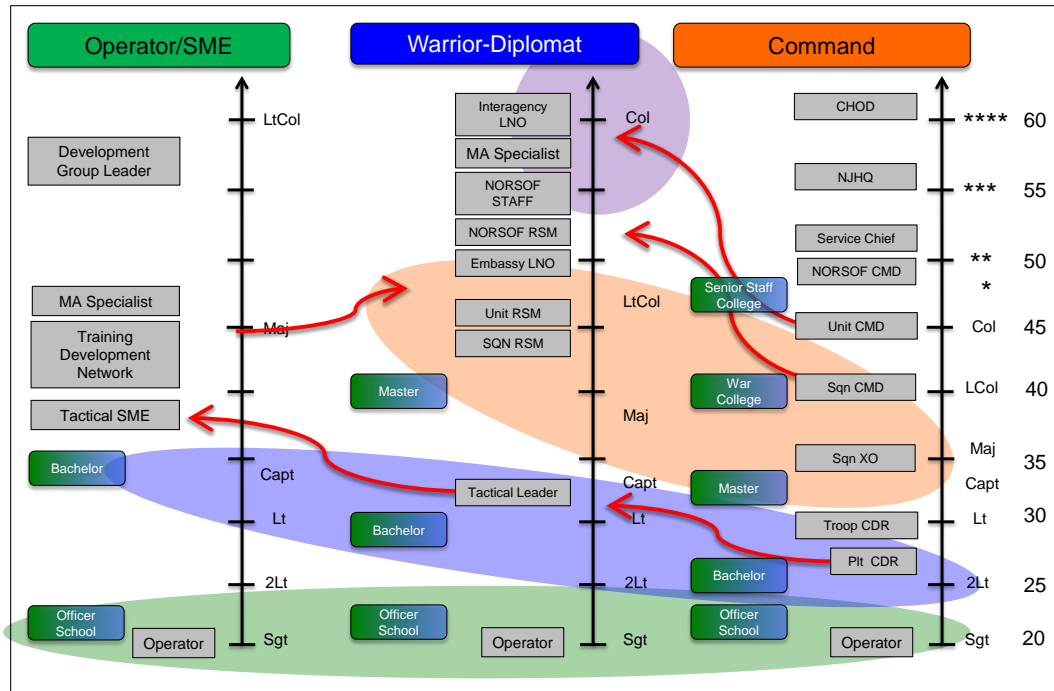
Operator/SME

Warrior-Diplomat

Command

LtCol

Development Group Leader

MA Specialist

Training Development Network

Maj

Tactical SME

Bachelor

Capt

Lt

2Lt

Officer School

Operator

Sgt

Interagency LNO

MA Specialist

NORSOF STAFF

NORSOF RSM

Embassy LNO

Unit RSM

SQN RSM

Master

Tactical Leader

Bachelor

Officer School

Operator

Col

LtCol

Maj

Capt

Lt

2Lt

Sgt

CHOD

NJHQ

Service Chief

NORSOF CMD

Senior Staff College

Unit CMD

War College

Sqn CMD

Sqn XO

Master

Troop CDR

Plt CDR

Bachelor

Officer School

Operator

**** 60

*** 55

** 50

*

Col 45

LCol 40

Maj 35

Capt

Lt 30

2Lt 25

Sgt 20